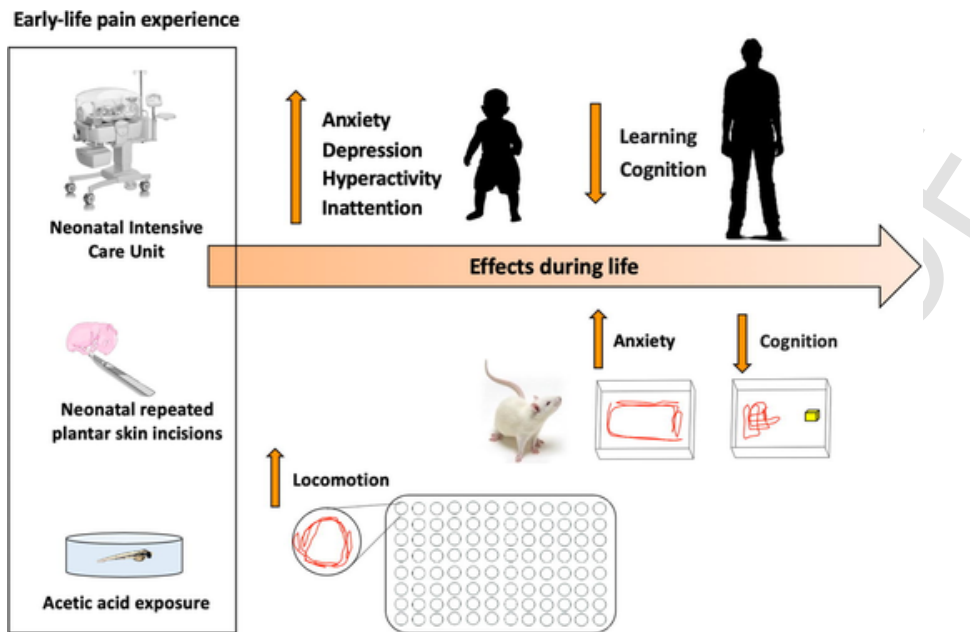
Early-life pain experience

Neonatal Intensive Care Unit

Neonatal repeated plantar skin incisions

Acetic acid exposure

Anxiety
Depression
Hyperactivity
Inattention

Learning
Cognition

Effects during life

Anxiety

Cognition

Locomotion